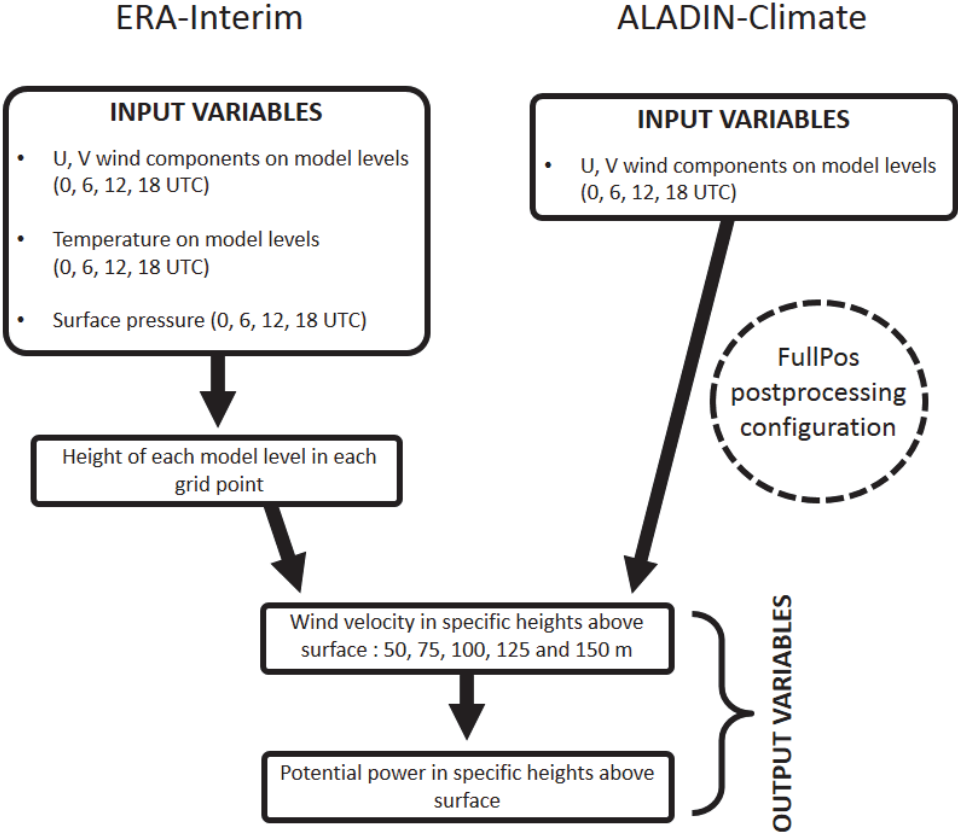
ERA-Interim

ALADIN-Climate

INPUT VARIABLES

• U, V wind components on model levels (0, 6, 12, 18 UTC)

• Temperature on model levels (0, 6, 12, 18 UTC)

• Surface pressure (0, 6, 12, 18 UTC)

INPUT VARIABLES

• U, V wind components on model levels (0, 6, 12, 18 UTC)

FullPos postprocessing configuration

Height of each model level in each grid point

Wind velocity in specific heights above surface : 50, 75, 100, 125 and 150 m

Potential power in specific heights above surface

OUTPUT VARIABLES